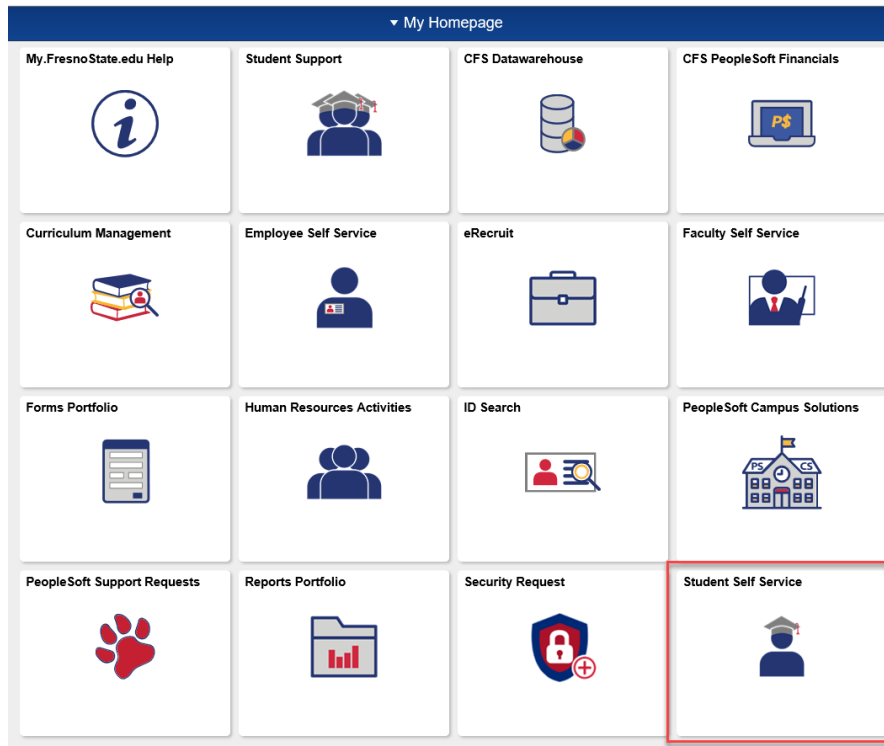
▾ My Homepage

My.FresnoState.edu Help

Student Support

CFS Datawarehouse

CFS PeopleSoft Financials

P$

Curriculum Management

Employee Self Service

eRecruit

Faculty Self Service

Forms Portfolio

Human Resources Activities

ID Search

PeopleSoft Campus Solutions

PS CS

PeopleSoft Support Requests

Reports Portfolio

Security Request

Student Self Service